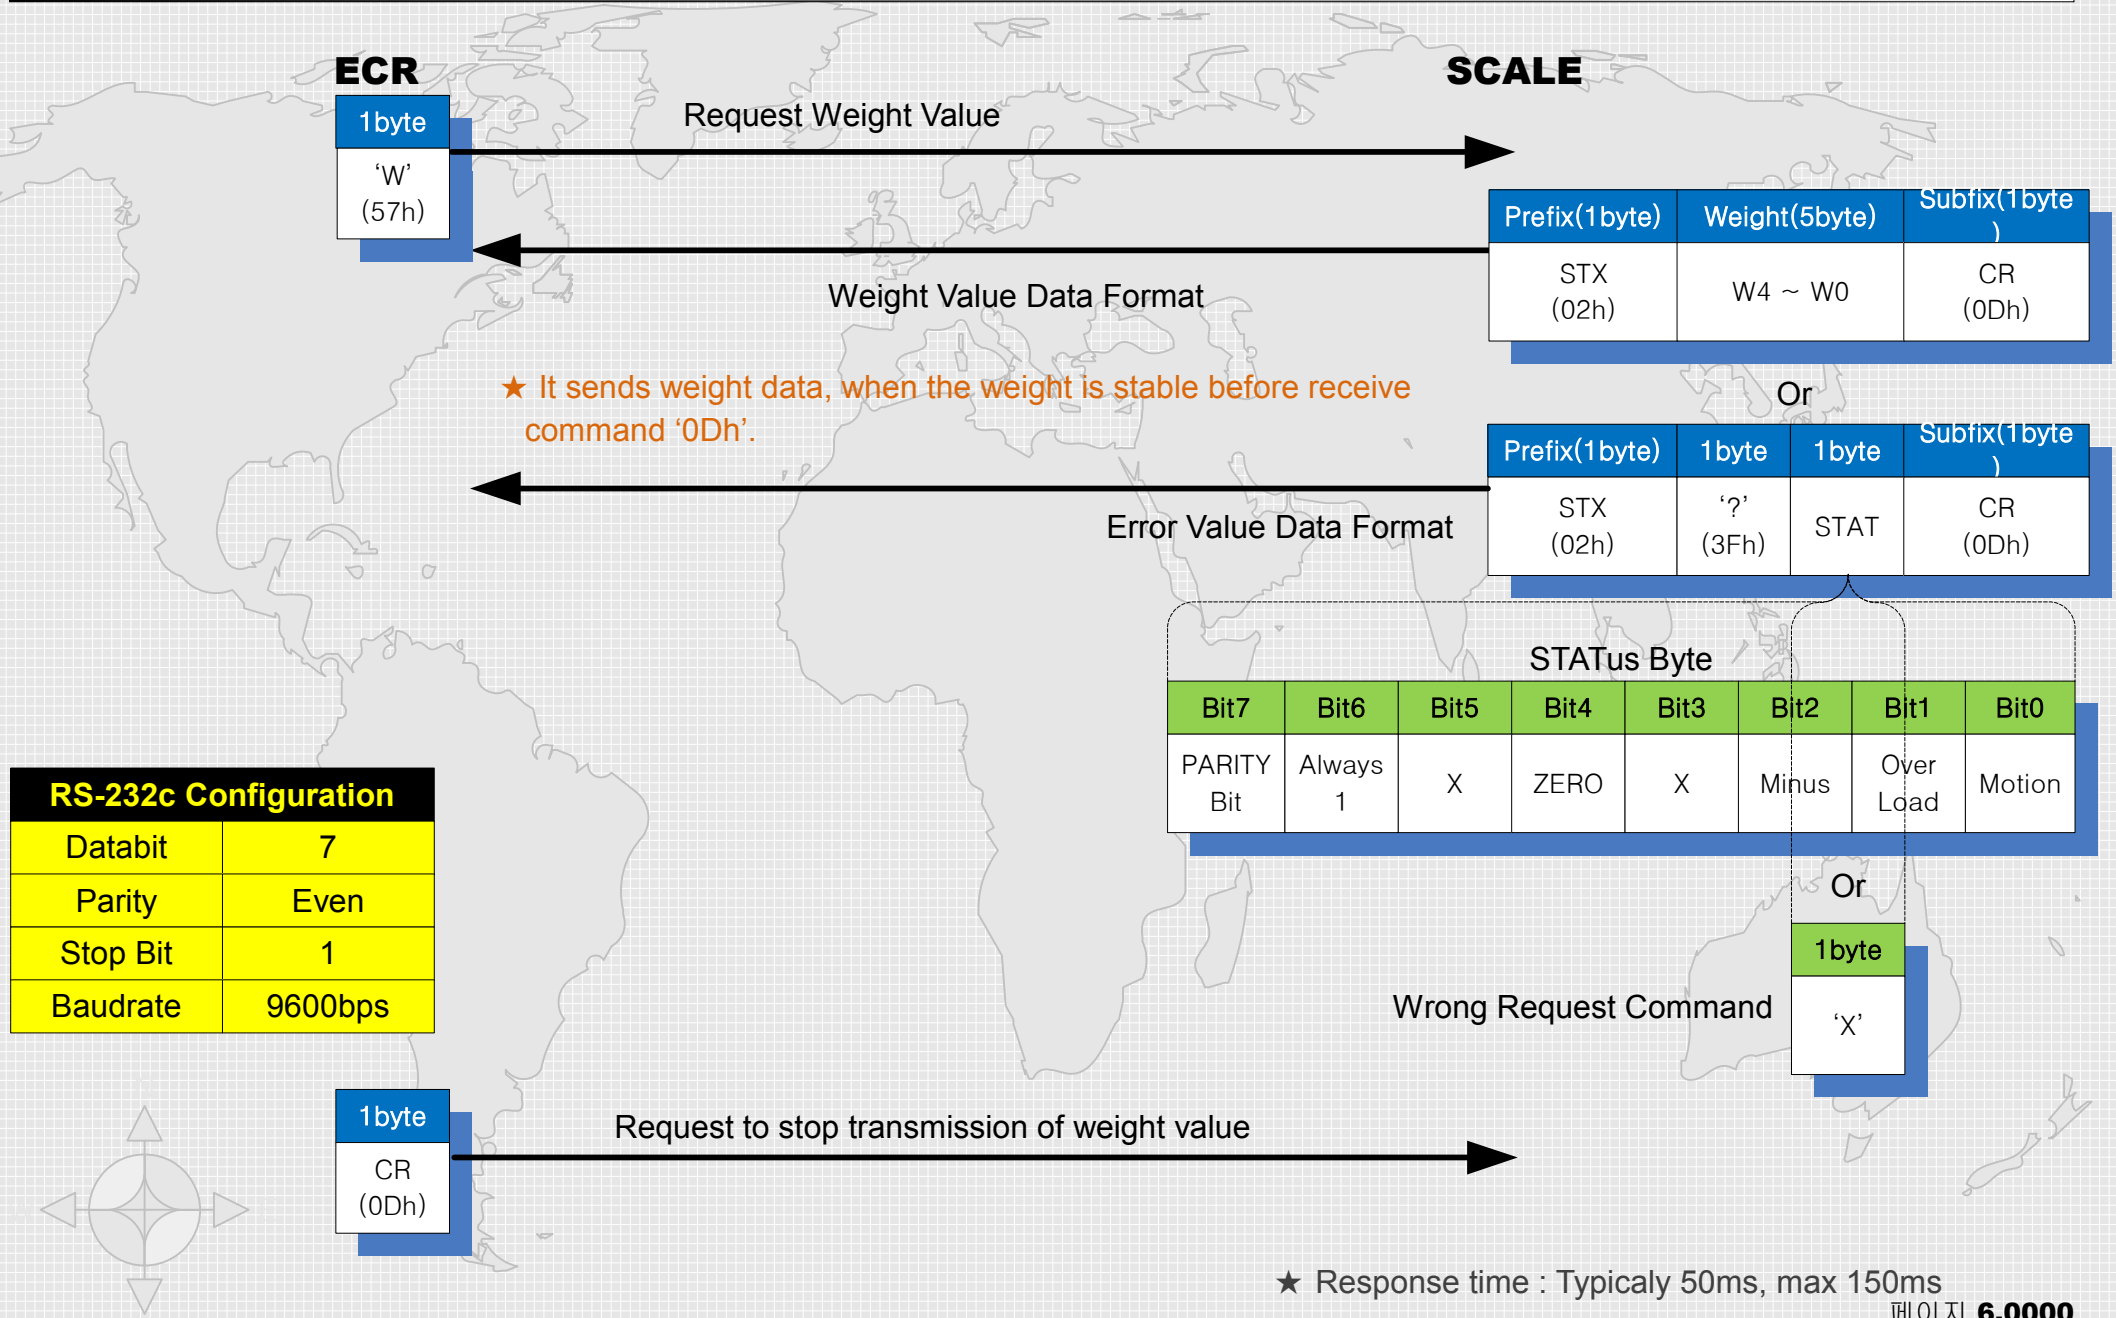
ECR

SCALE

1byte

'W'
(57h)

Request Weight Value

| Prefix(1byte) | Weight(5byte) | Subfix(1byte) |
|---|---|---|
| STX (02h) | W4 ~ W0 | CR (0Dh) |

Weight Value Data Format

★ It sends weight data, when the weight is stable before receive command '0Dh'.

Or

| Prefix(1byte) | 1byte | 1byte | Subfix(1byte) |
|---|---|---|---|
| STX (02h) | '?' (3Fh) | STAT | CR (0Dh) |

Error Value Data Format

STATus Byte

| Bit7 | Bit6 | Bit5 | Bit4 | Bit3 | Bit2 | Bit1 | Bit0 |
|---|---|---|---|---|---|---|---|
| PARITY Bit | Always 1 | X | ZERO | X | Minus | Over Load | Motion |

| RS-232c Configuration | |
|---|---|
| Databit | 7 |
| Parity | Even |
| Stop Bit | 1 |
| Baudrate | 9600bps |

Or

1byte

'X'

Wrong Request Command

1byte

CR
(0Dh)

Request to stop transmission of weight value

★ Response time : Typicaly 50ms, max 150ms

페이지 6.0000